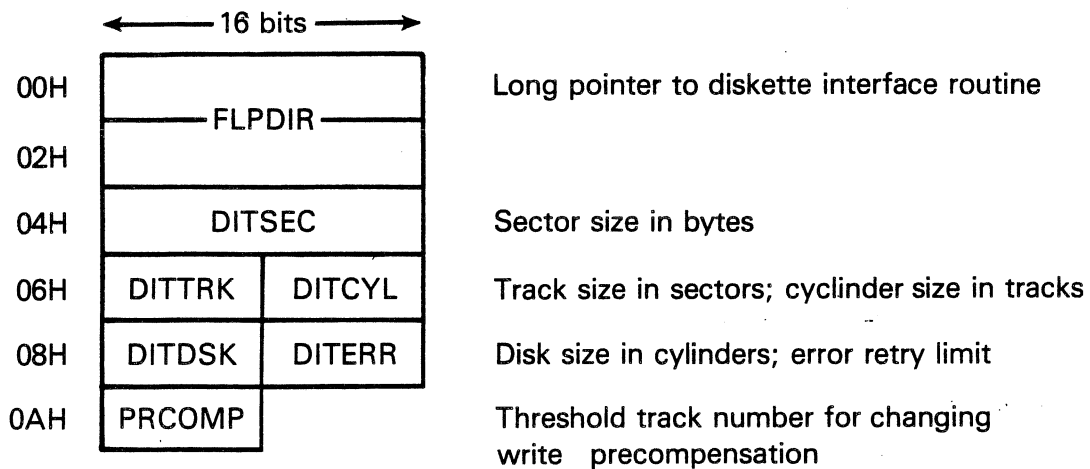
16 bits

| | | | |
|---|---|---|---|
| 00H | FLPDIR | | Long pointer to diskette interface routine |
| 02H | | | |
| 04H | DITSEC | | Sector size in bytes |
| 06H | DITTRK | DITCYL | Track size in sectors; cyclinder size in tracks |
| 08H | DITDSK | DITERR | Disk size in cylinders; error retry limit |
| 0AH | PRCOMP | | Threshold track number for changing write precompensation |